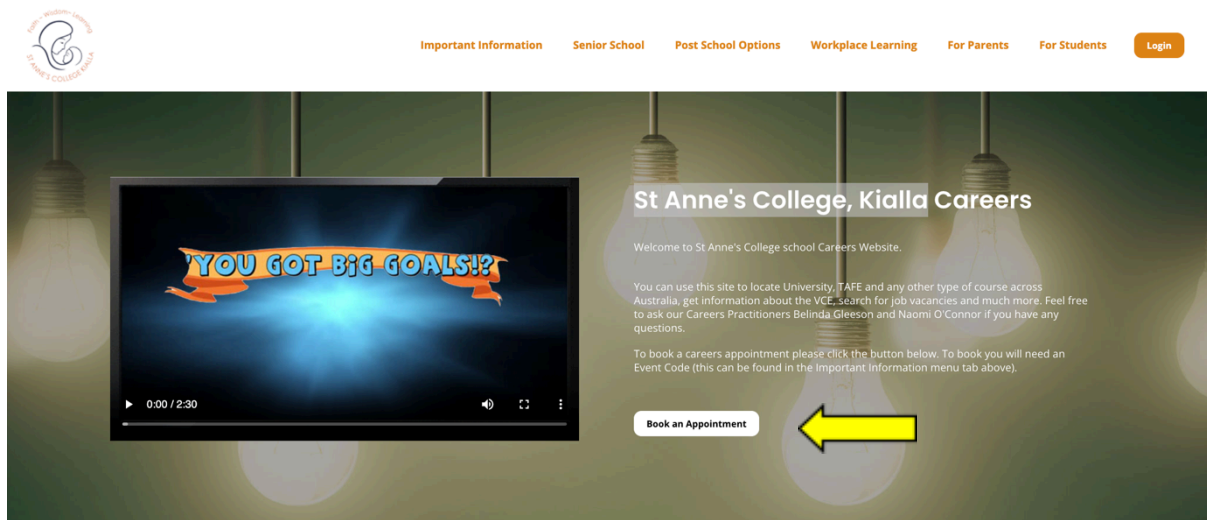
Faith · Wisdom · Learning
ST ANNE'S COLLEGE KIALLA

Important Information Senior School Post School Options Workplace Learning For Parents For Students Login

'YOU GOT BiG GOALS!?

0:00 / 2:30

St Anne's College, Kialla Careers

Welcome to St Anne's College school Careers Website.

You can use this site to locate University, TAFE and any other type of course across Australia, get information about the VCE, search for job vacancies and much more. Feel free to ask our Careers Practitioners Belinda Gleeson and Naomi O'Connor if you have any questions.

To book a careers appointment please click the button below. To book you will need an Event Code (this can be found in the Important Information menu tab above).

Book an Appointment